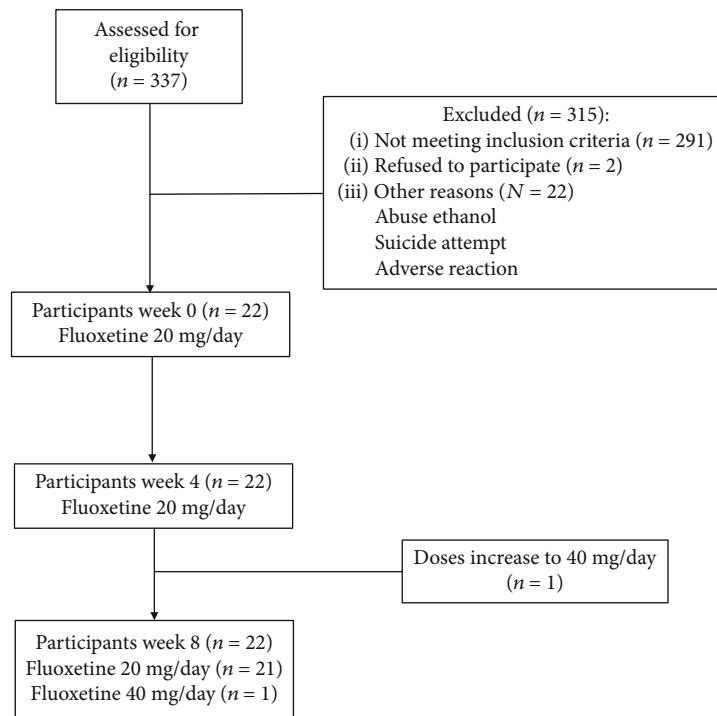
Assessed for eligibility
($n = 337$)

Excluded ($n = 315$):
(i) Not meeting inclusion criteria ($n = 291$)
(ii) Refused to participate ($n = 2$)
(iii) Other reasons ($N = 22$)
Abuse ethanol
Suicide attempt
Adverse reaction

Participants week 0 ($n = 22$)
Fluoxetine 20 mg/day

Participants week 4 ($n = 22$)
Fluoxetine 20 mg/day

Doses increase to 40 mg/day
($n = 1$)

Participants week 8 ($n = 22$)
Fluoxetine 20 mg/day ($n = 21$)
Fluoxetine 40 mg/day ($n = 1$)